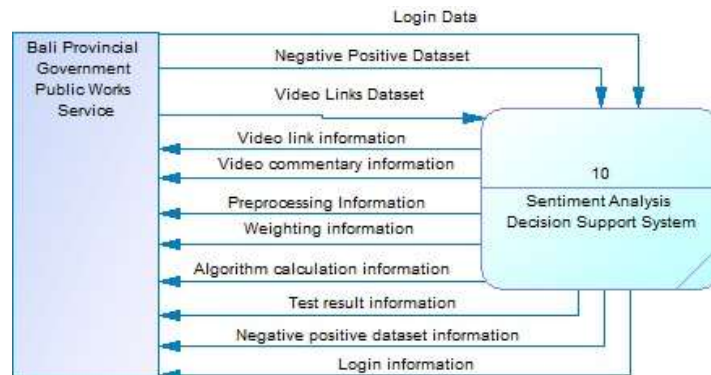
Bali Provincial Government Public Works Service

Login Data

Negative Positive Dataset

Video Links Dataset

Video link information

Video commentary information

Preprocessing Information

Weighting information

Algorithm calculation information

Test result information

Negative positive dataset information

Login information

10

Sentiment Analysis Decision Support System